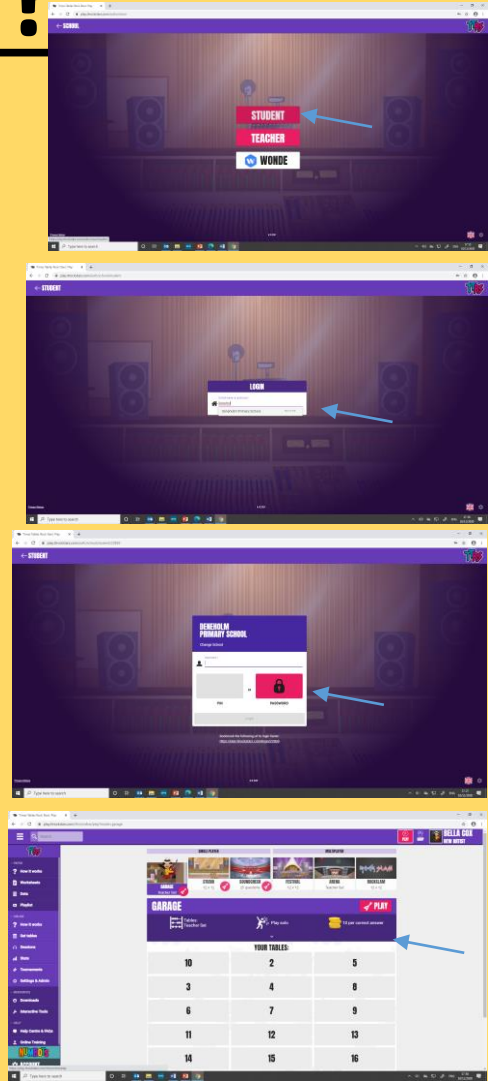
← SCHOOL

STUDENT

TEACHER

WONDE

Type here to search

← STUDENT

LOGIN

Deneholm Primary School

Type here to search

← STUDENT

DENEHOLM PRIMARY SCHOOL

Change School

PIN

PASSWORD

Type here to search

BELLA COX

NEW ARTIST

SINGLE PLAYER

MULTIPLAYER

GARAGE

STUDIO

SOUNDCHECK

FESTIVAL

ARENA

ROCKSLAM

GARAGE

PLAY

Tables: Teacher Set

Play solo

10 per correct answer

YOUR TABLES:

| 10 | 2 | 5 |
|---|---|---|
| 3 | 4 | 8 |
| 6 | 7 | 9 |
| 11 | 12 | 13 |
| 14 | 15 | 16 |

How it works

Worksheets

Stats

Playlist

How it works

Set tables

Sessions

Stats

Tournaments

Settings & Admin

Downloads

Interactive Tools

Help Centre & FAQs

Online Training

Type here to search